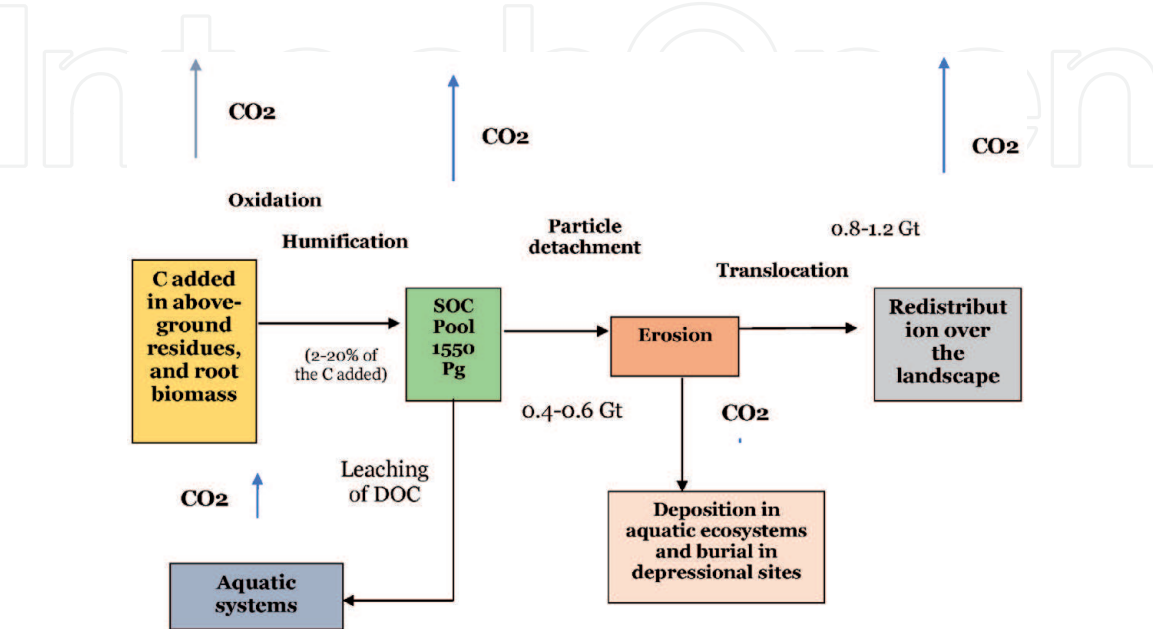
IntechOpen

CO2

CO2

CO2

Oxidation

Humification

Particle detachment

0.8-1.2 Gt

Translocation

C added in aboveground residues, and root biomass

(2-20% of the C added)

SOC Pool 1550 Pg

Erosion

Redistribution over the landscape

0.4-0.6 Gt

CO2

Leaching of DOC

CO2

Deposition in aquatic ecosystems and burial in depressional sites

Aquatic systems